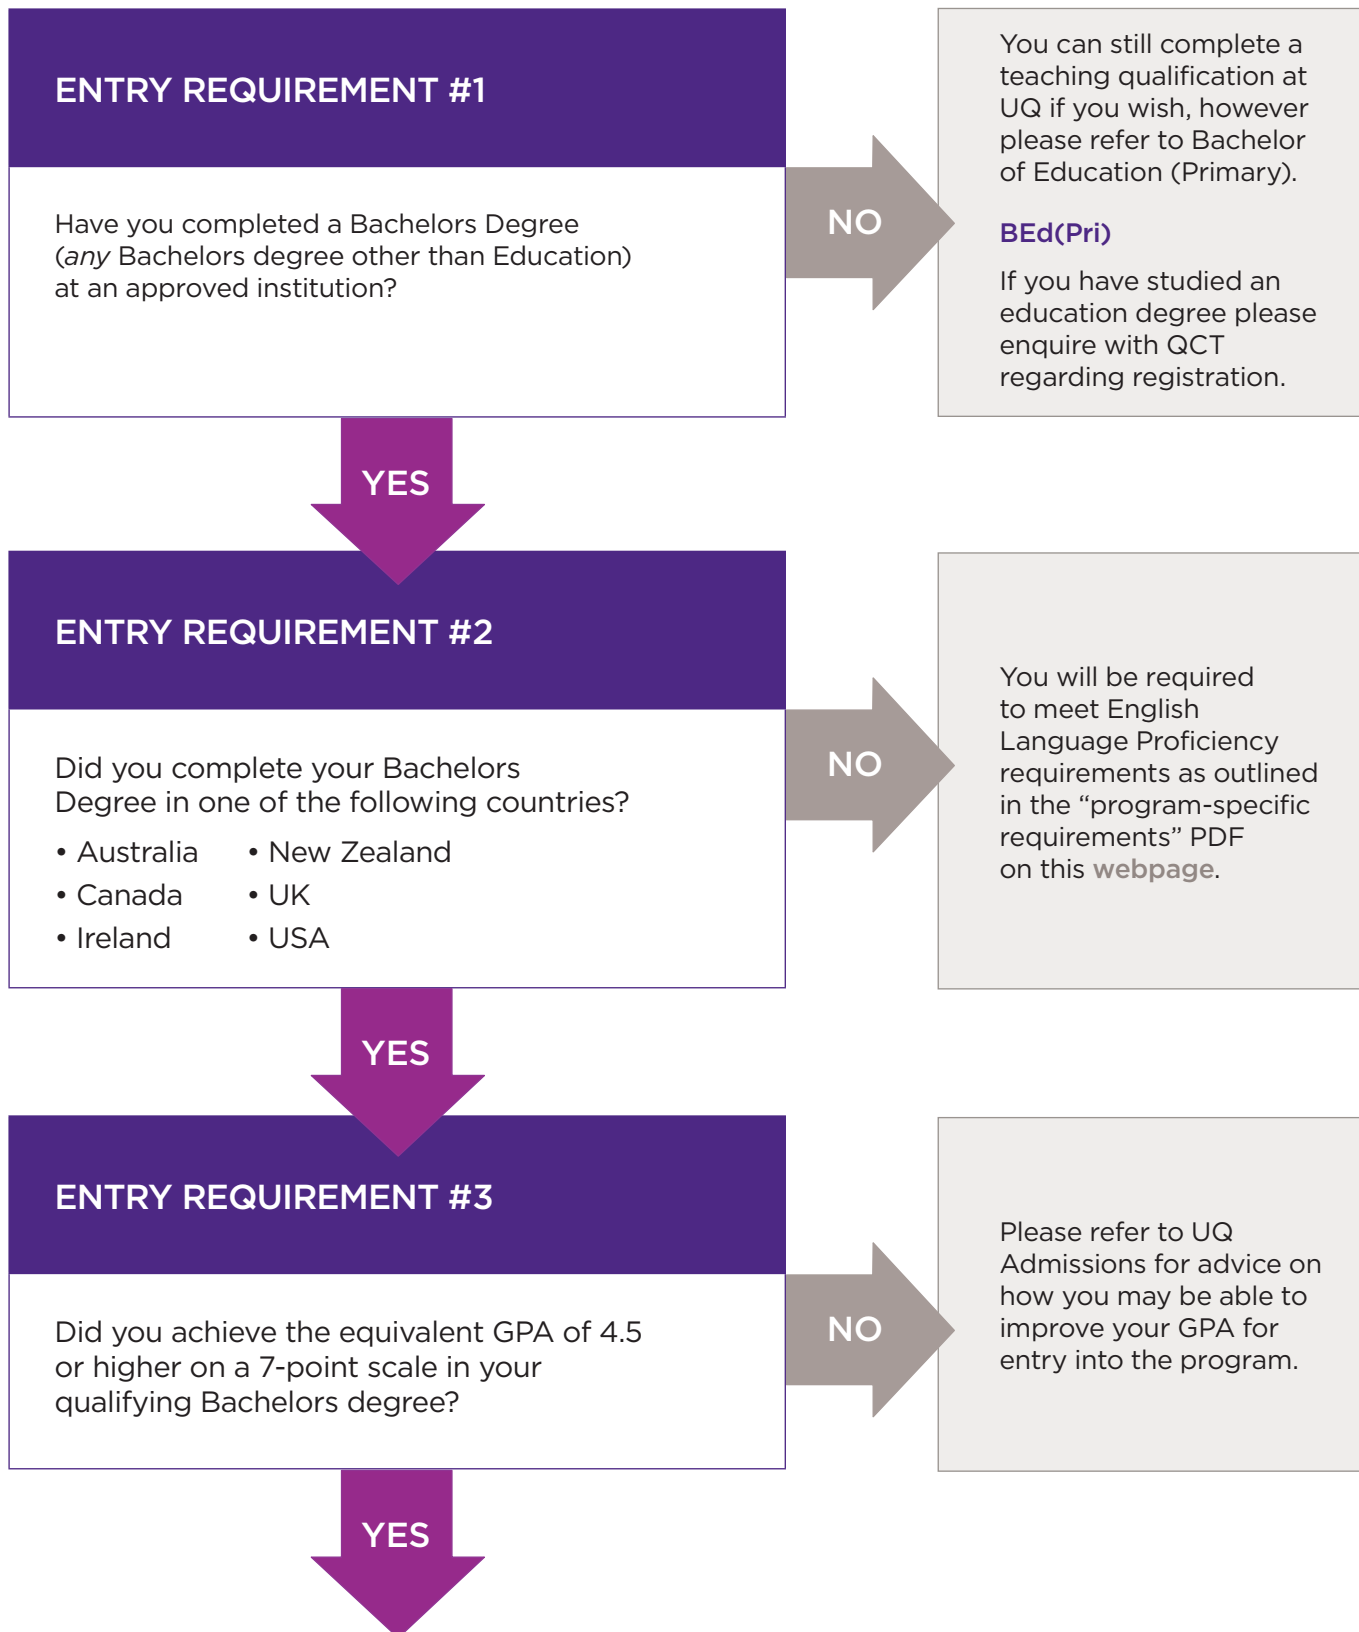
ENTRY REQUIREMENT #1

Have you completed a Bachelors Degree (any Bachelors degree other than Education) at an approved institution?

NO

You can still complete a teaching qualification at UQ if you wish, however please refer to Bachelor of Education (Primary).

BEd(Pri)

If you have studied an education degree please enquire with QCT regarding registration.

YES

ENTRY REQUIREMENT #2

Did you complete your Bachelors Degree in one of the following countries?

• Australia
• Canada
• Ireland
• New Zealand
• UK
• USA

NO

You will be required to meet English Language Proficiency requirements as outlined in the “program-specific requirements” PDF on this webpage.

YES

ENTRY REQUIREMENT #3

Did you achieve the equivalent GPA of 4.5 or higher on a 7-point scale in your qualifying Bachelors degree?

NO

Please refer to UQ Admissions for advice on how you may be able to improve your GPA for entry into the program.

YES